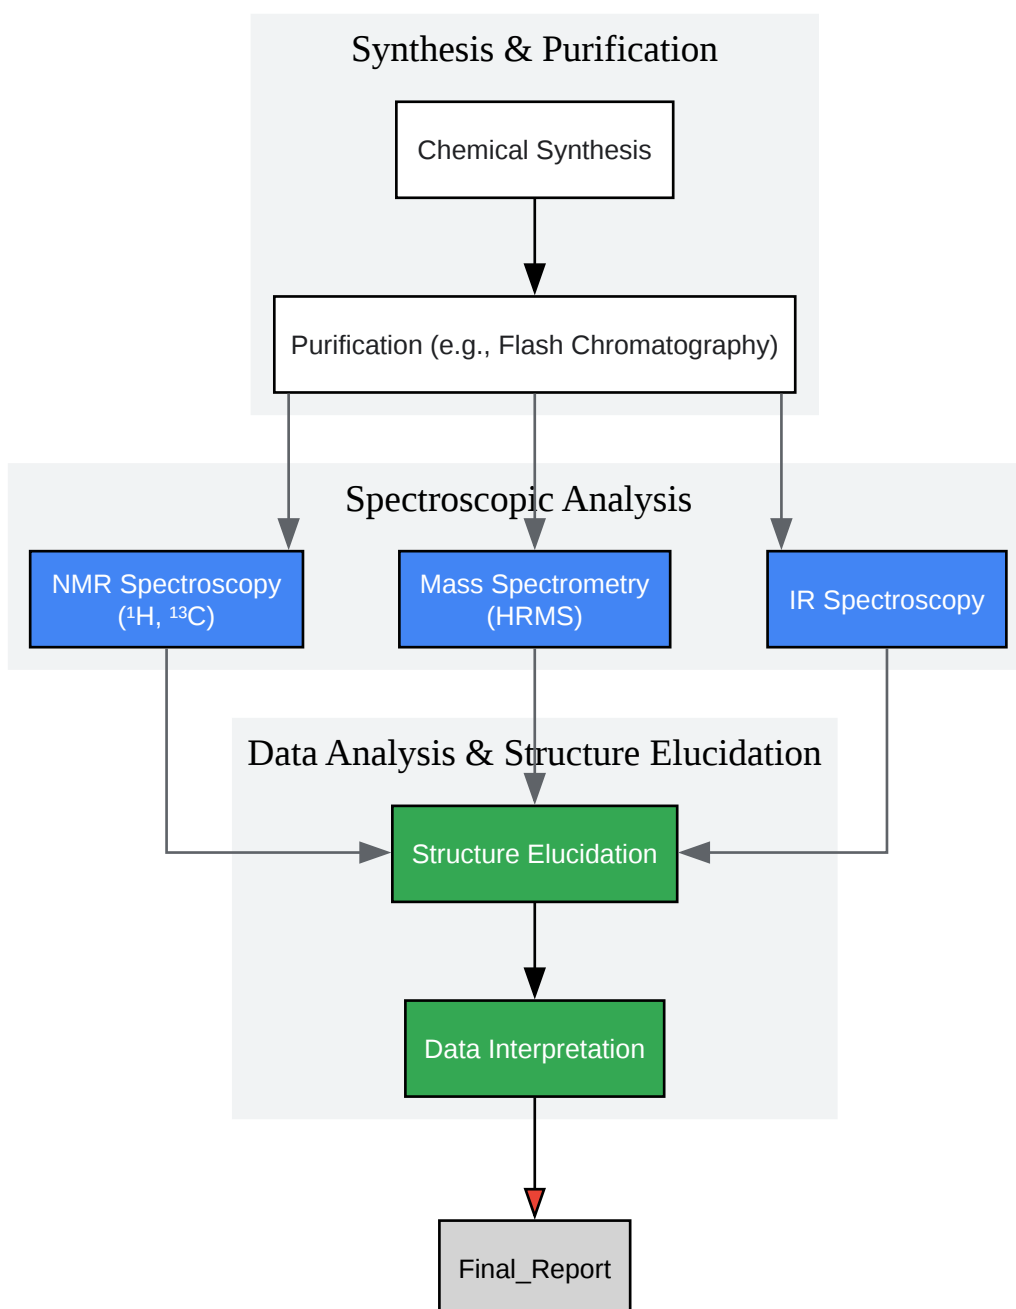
Synthesis & Purification

Chemical Synthesis

Purification (e.g., Flash Chromatography)

Spectroscopic Analysis

NMR Spectroscopy ($^1$H, $^{13}$C)

Mass Spectrometry (HRMS)

IR Spectroscopy

Data Analysis & Structure Elucidation

Structure Elucidation

Data Interpretation

Final_Report